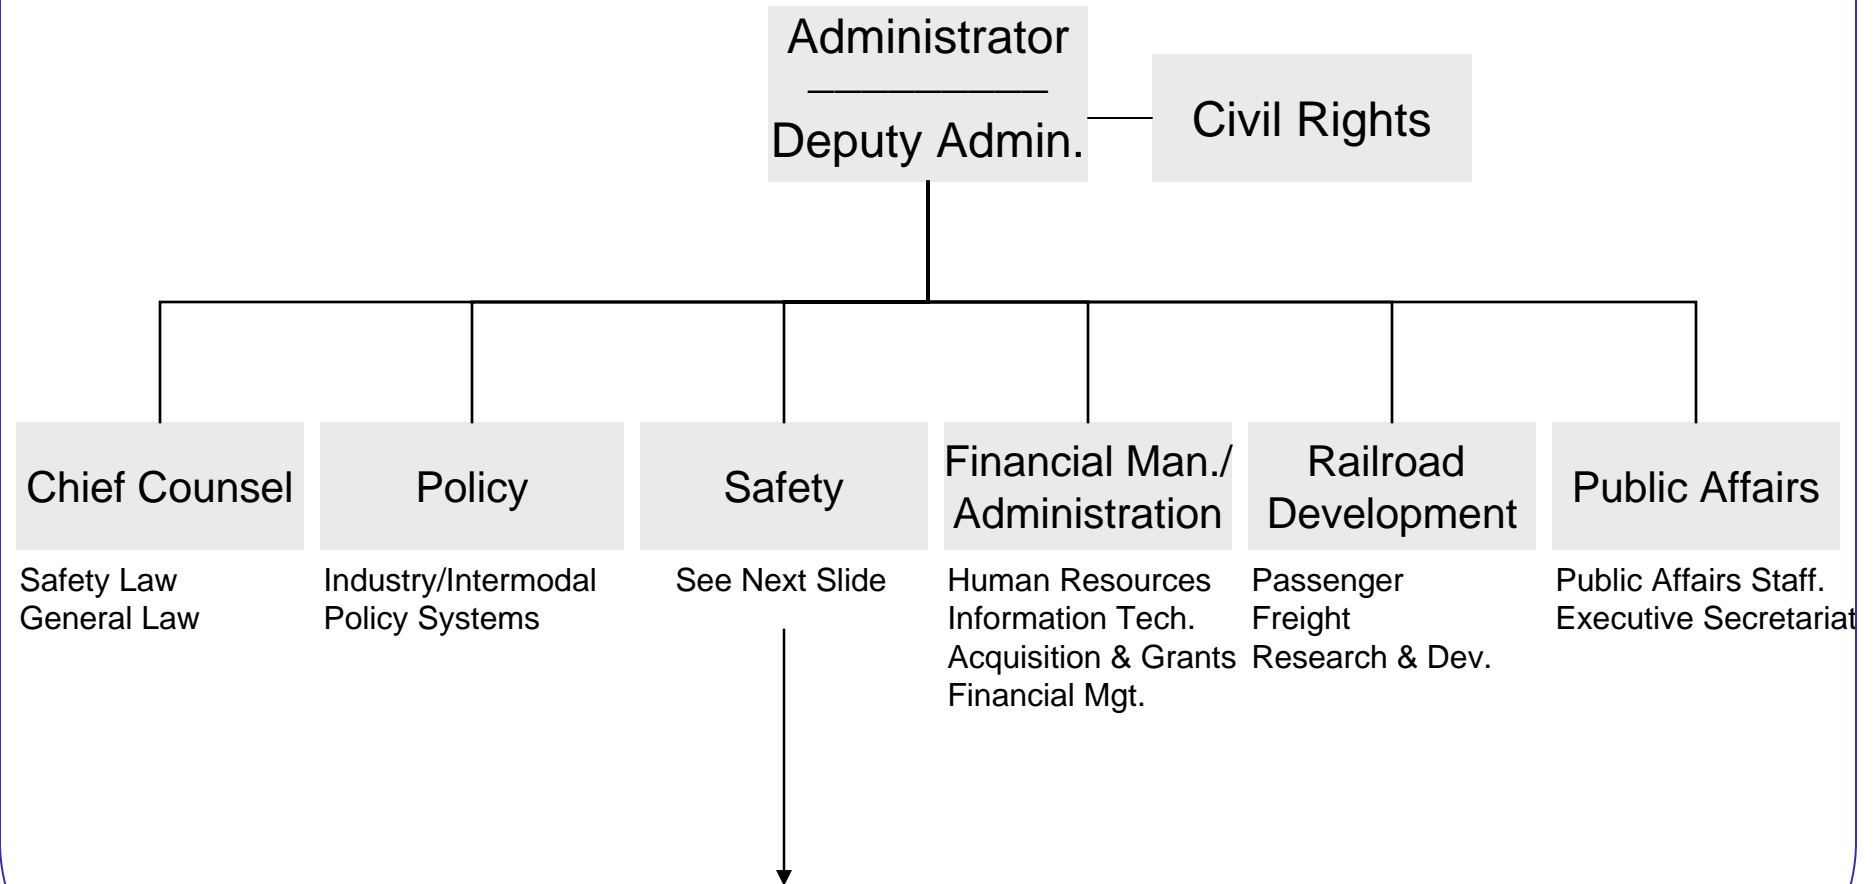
Administrator

Deputy Admin.

Civil Rights

Chief Counsel

Safety Law
General Law

Policy

Industry/Intermodal
Policy Systems

Safety

See Next Slide

Financial Man./ Administration

Human Resources
Information Tech.
Acquisition & Grants
Financial Mgt.

Railroad Development

Passenger
Freight
Research & Dev.

Public Affairs

Public Affairs Staff.
Executive Secretariat